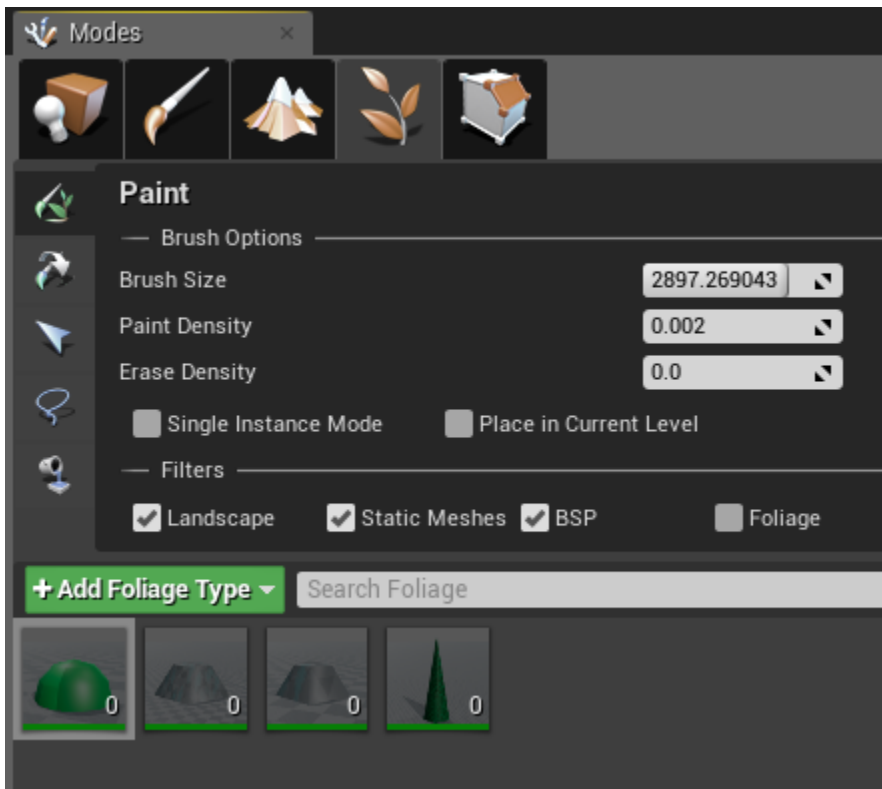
Modes

Paint

Brush Options

Brush Size 2897.269043

Paint Density 0.002

Erase Density 0.0

Single Instance Mode

Place in Current Level

Filters

Landscape

Static Meshes

BSP

Foliage

+ Add Foliage Type

Search Foliage

0

0

0

0